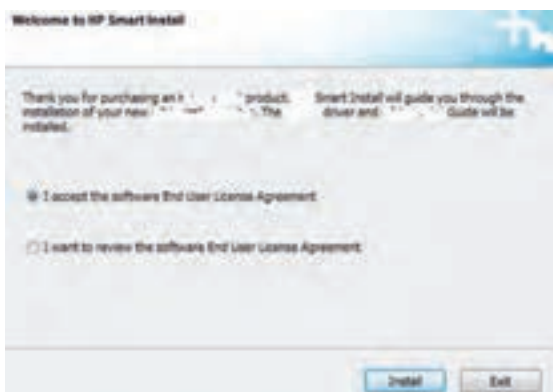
Welcome to HP Smart Install

Thank you for purchasing an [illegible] product. Smart Install will guide you through the installation of your new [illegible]. The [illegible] driver and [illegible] Guide will be installed.

I accept the software End User License Agreement

I want to review the software End User License Agreement

Install

Exit